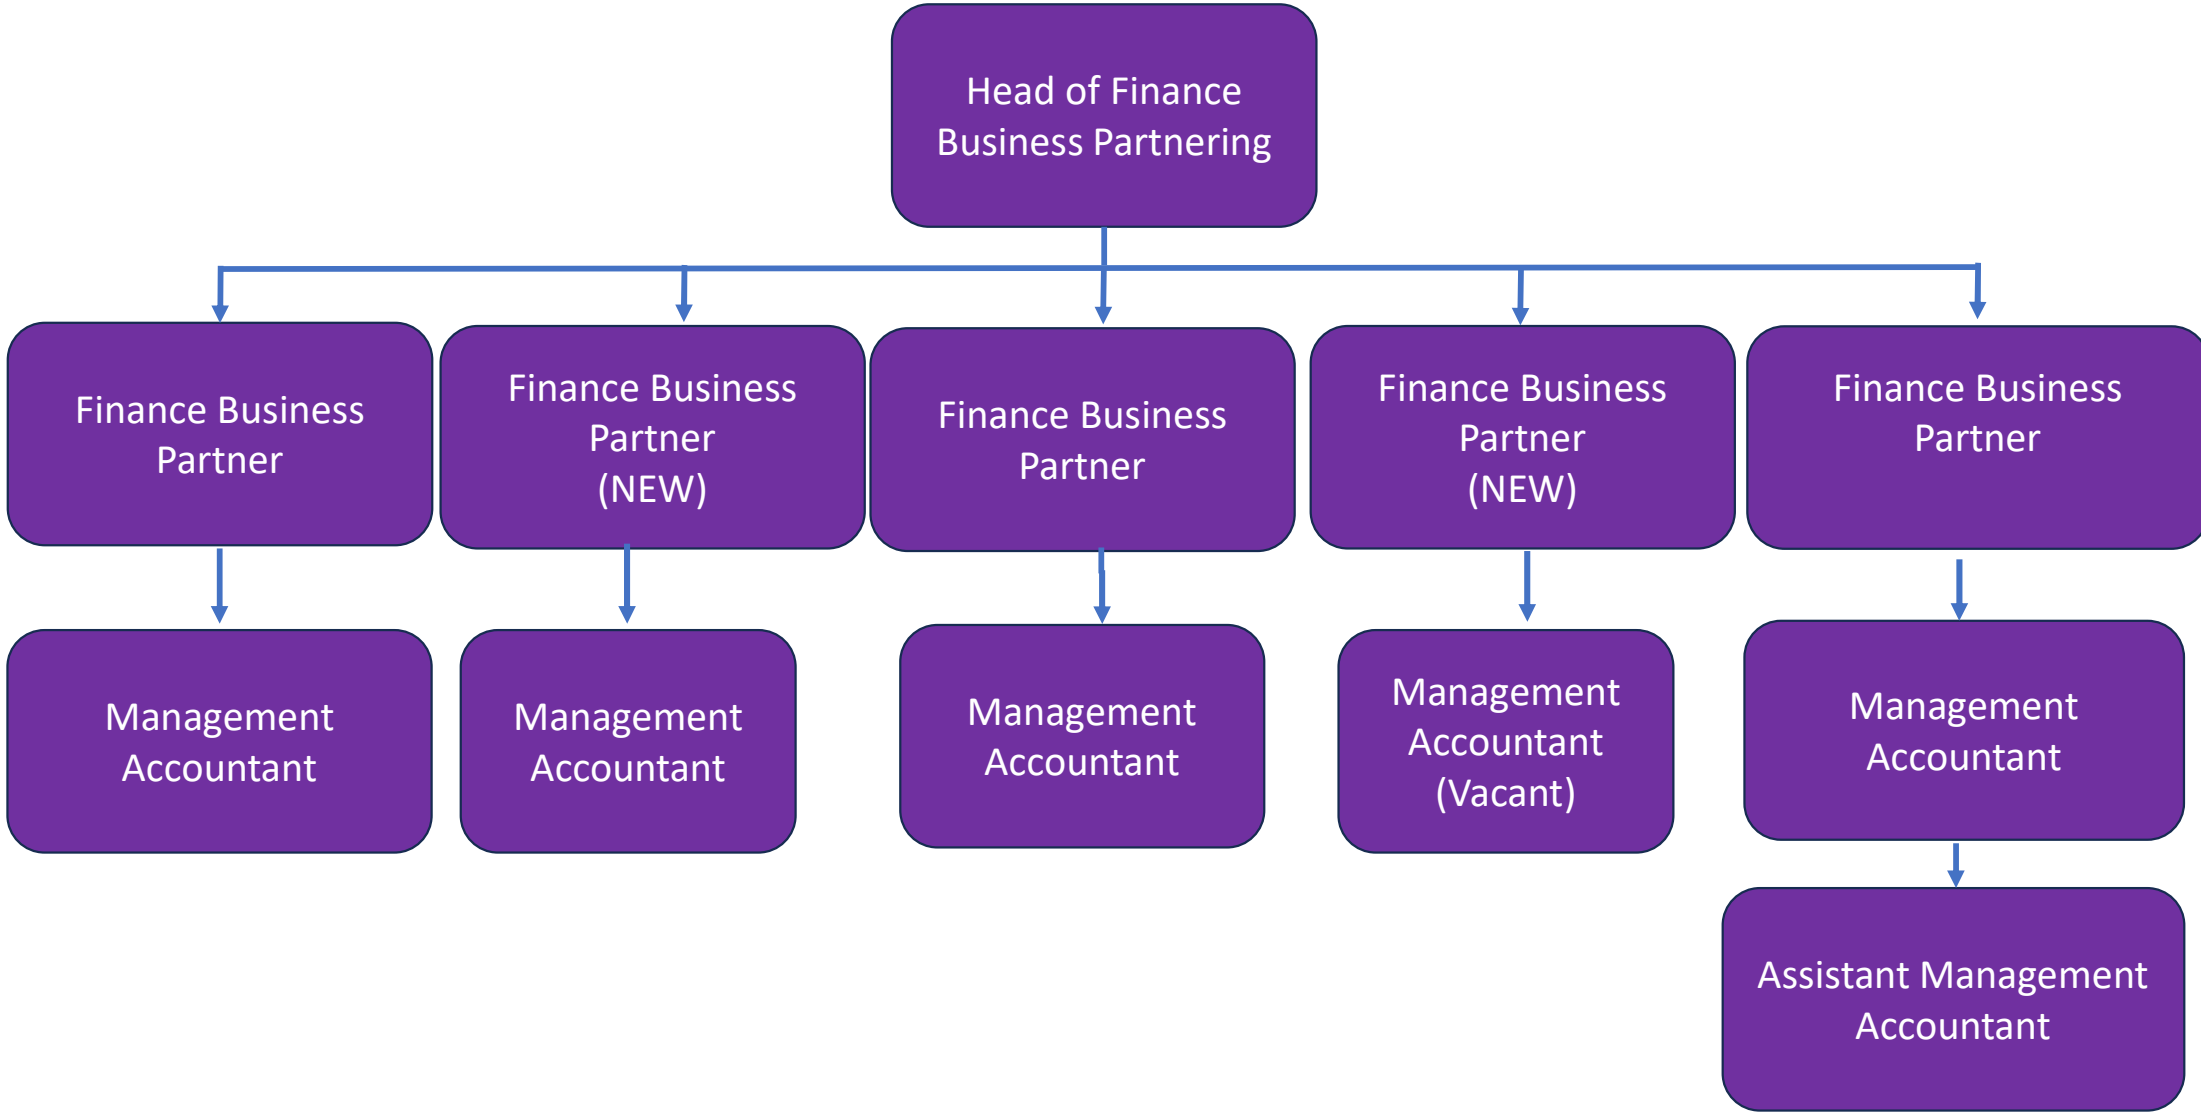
Head of Finance Business Partnering

Finance Business Partner

Finance Business Partner (NEW)

Finance Business Partner

Finance Business Partner (NEW)

Finance Business Partner

Management Accountant

Management Accountant

Management Accountant

Management Accountant (Vacant)

Management Accountant

Assistant Management Accountant